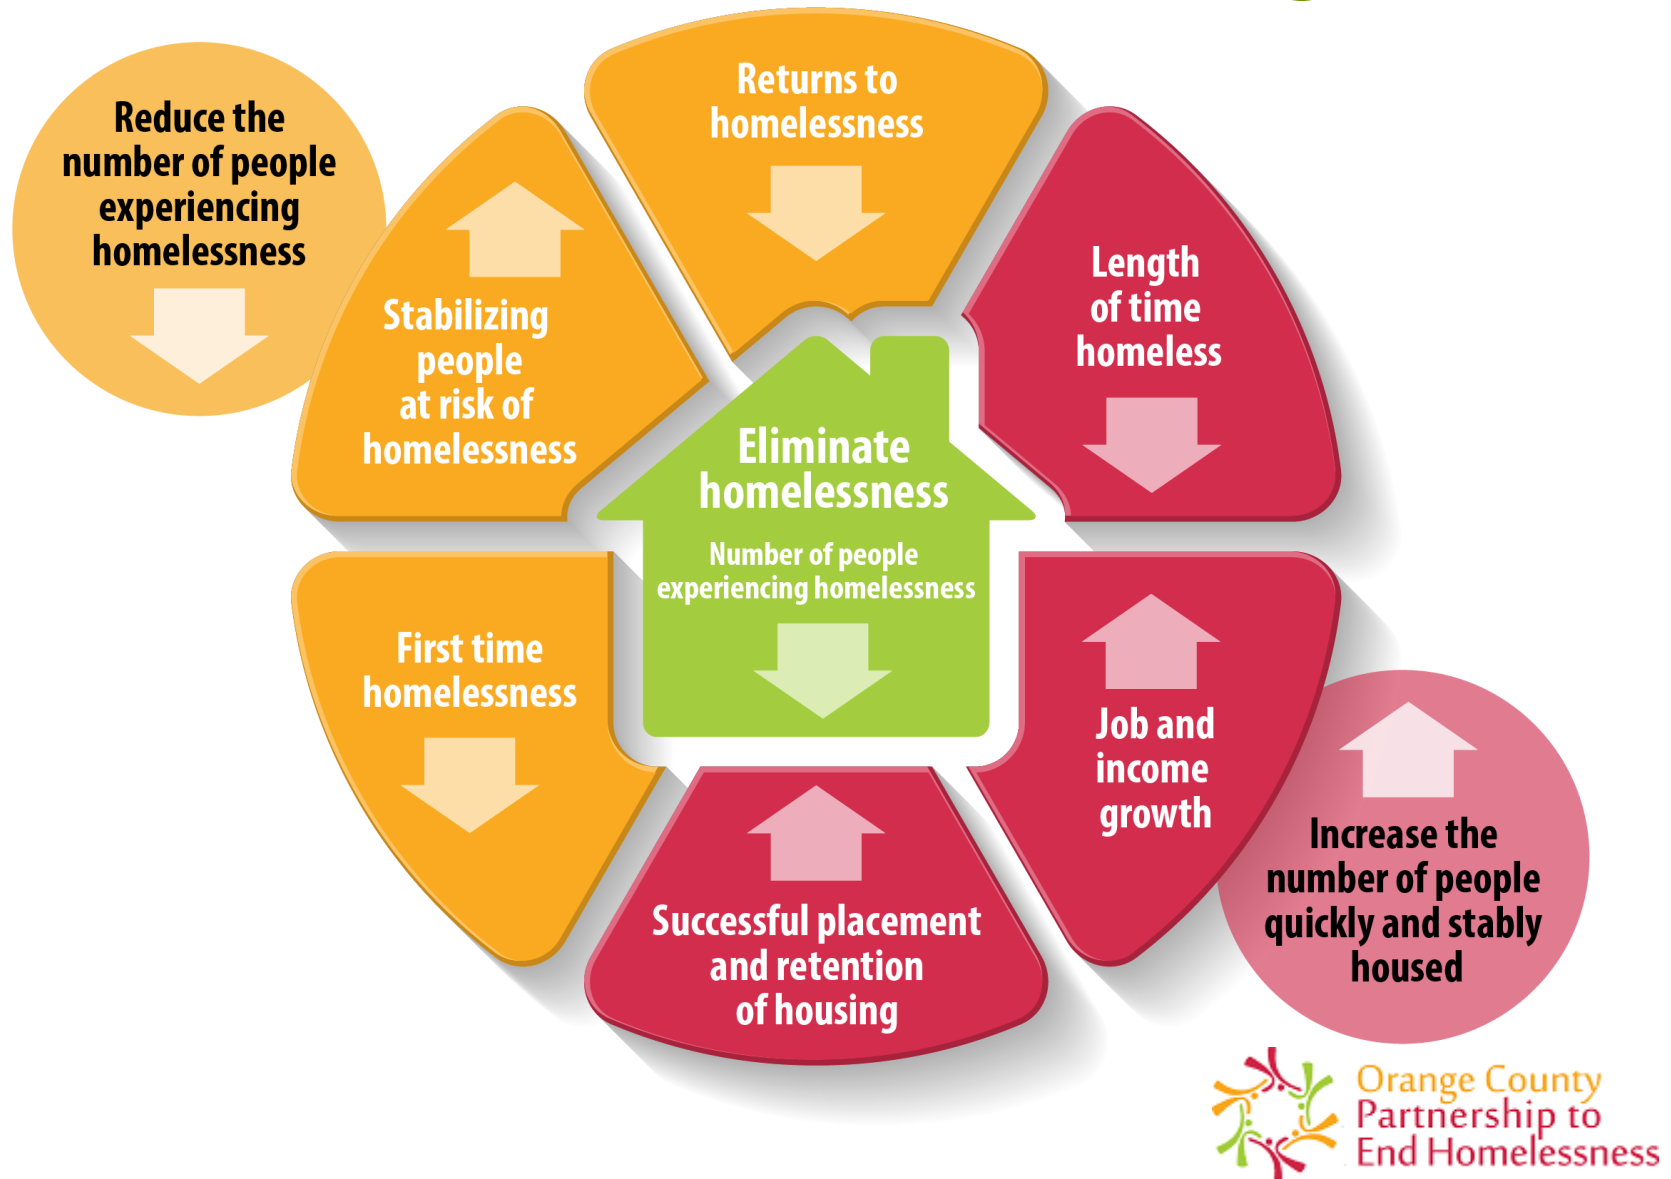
Reduce the number of people experiencing homelessness

Returns to homelessness

Stabilizing people at risk of homelessness

Length of time homeless

Eliminate homelessness

Number of people experiencing homelessness

First time homelessness

Job and income growth

Successful placement and retention of housing

Increase the number of people quickly and stably housed

Orange County Partnership to End Homelessness